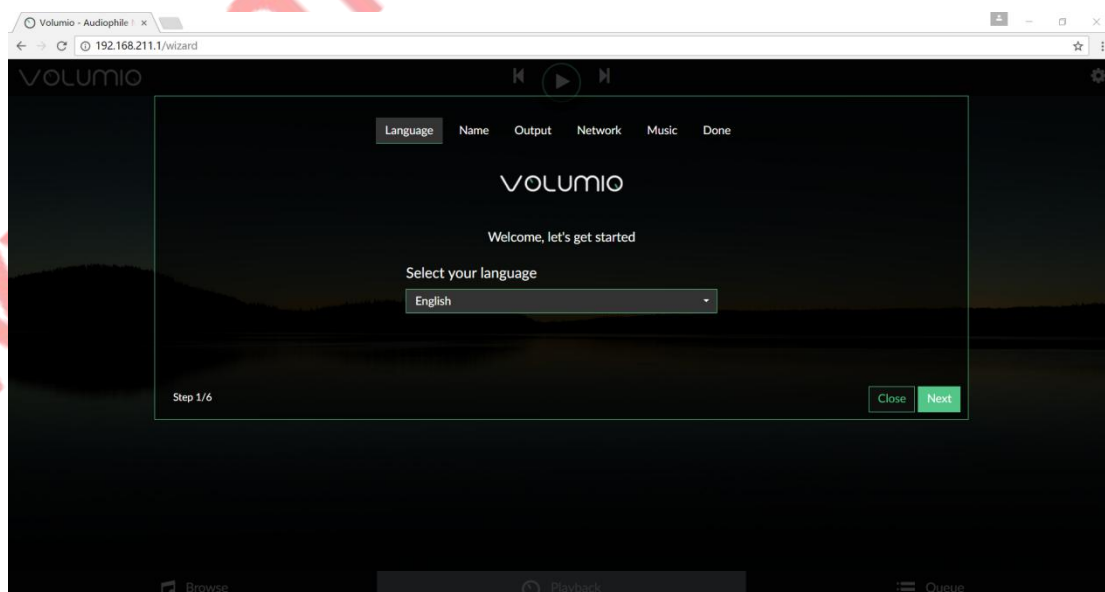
Volumio - Audiophile ×

192.168.211.1/wizard

VOLUMIO

Language Name Output Network Music Done

VOLUMIO

Welcome, let's get started

Select your language

English

Step 1/6

Close Next

Browse

Playback

Queue